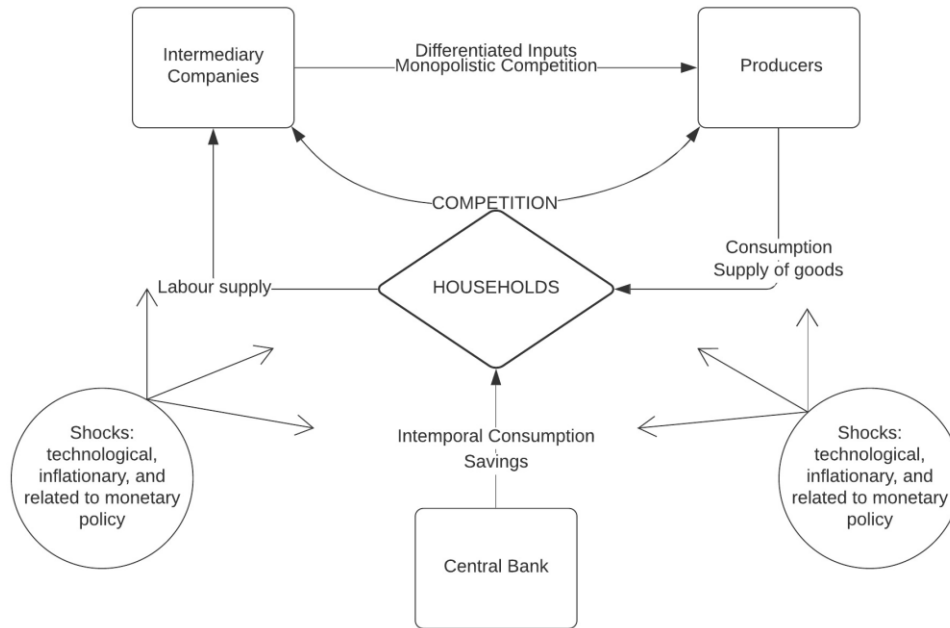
Intermediary Companies

Differentiated Inputs
Monopolistic Competition

Producers

COMPETITION

Labour supply

HOUSEHOLDS

Consumption
Supply of goods

Shocks: technological, inflationary, and related to monetary policy

Intemporal Consumption
Savings

Shocks: technological, inflationary, and related to monetary policy

Central Bank